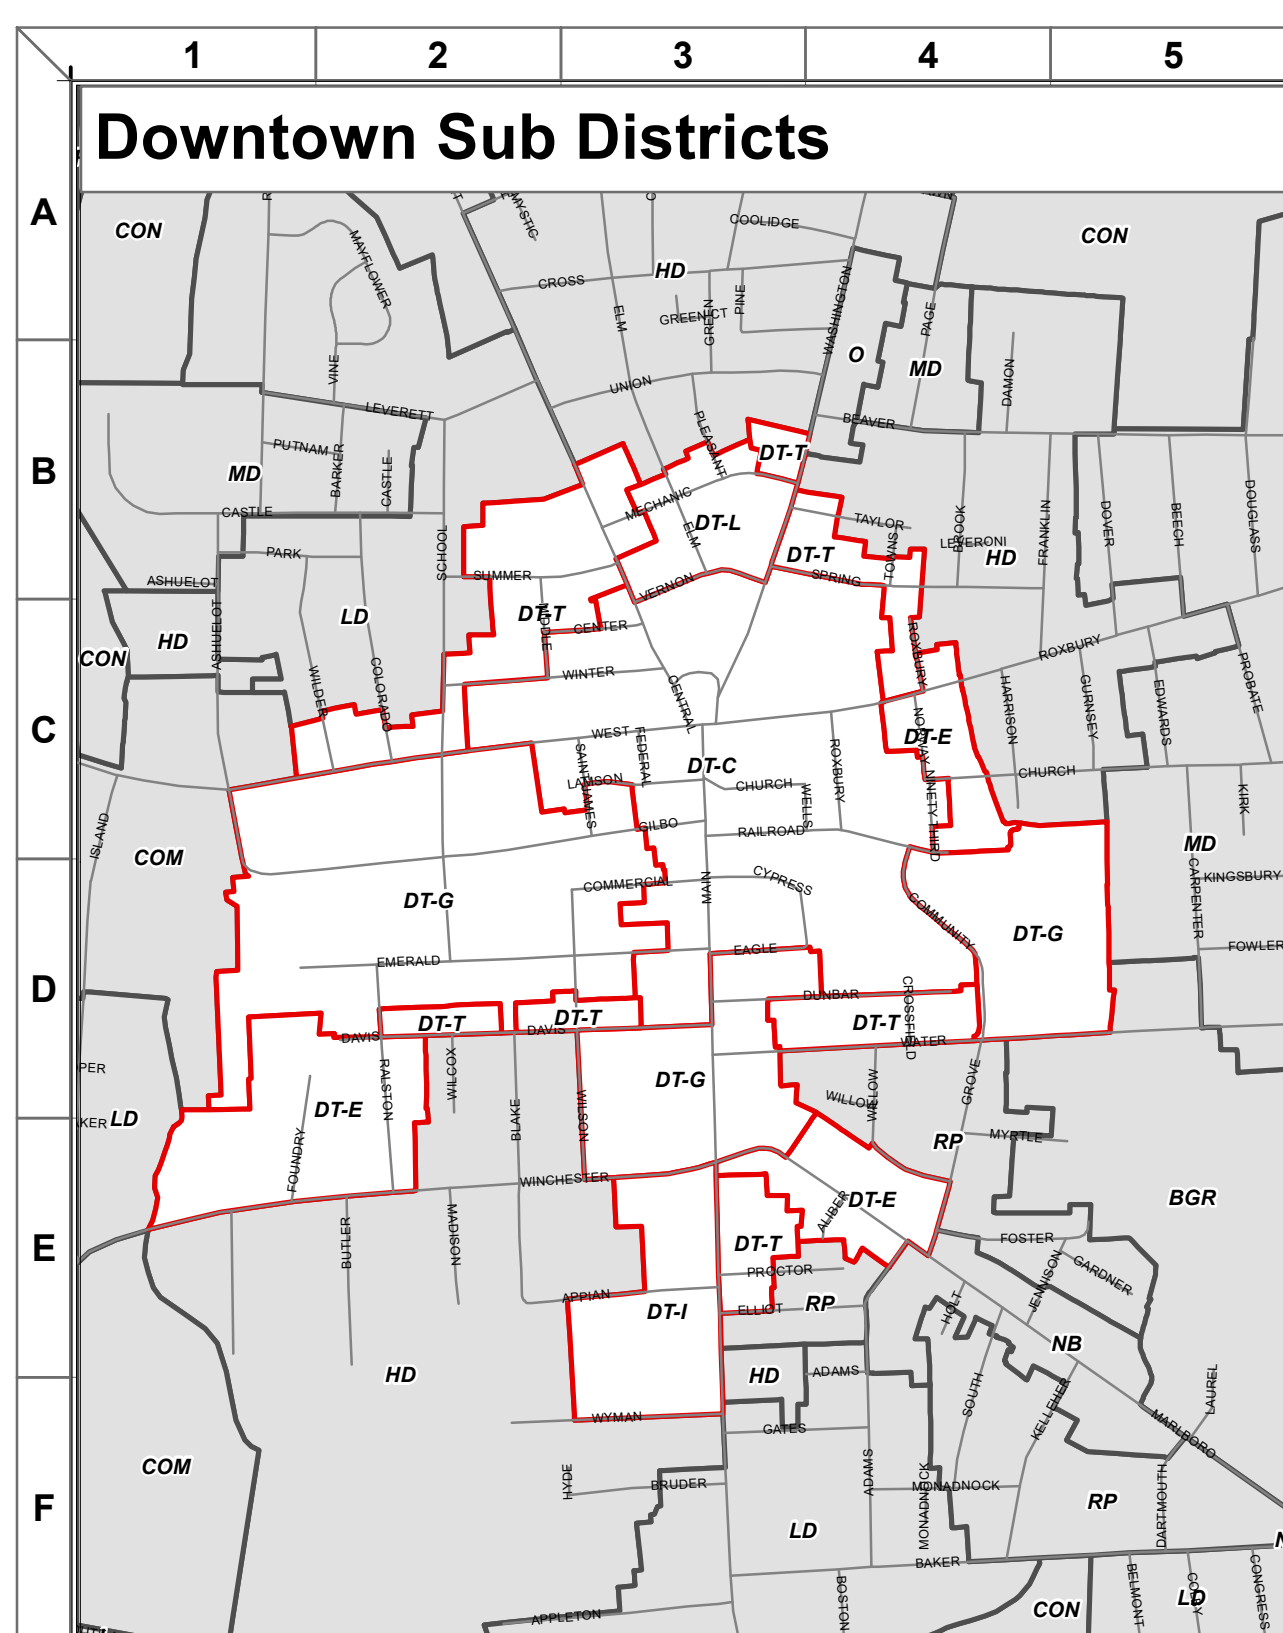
1
2
3
4
5
A
B
C
D
E
F

Downtown Sub Districts

CON
MAYFLOWER
MYSTIC
COOLIDGE
CON
CROSS
HD
ELM
GREENE
GROVE
PINE
WASHINGTON
PAGE
VINE
UNION
O
MD
DAMON
LEVERETT
BEAVER
PUTNAM
BARKER
CASTLE
PLEASANT
DT-T
MD
CASTLE
MECHANIC
ELM
DT-L
TAYLOR
BROOK
PARK
SCHOOL
DT-T
TOWNS
LEVERONI
HD
FRANKLIN
DOVER
BEECH
DOUGLASS
ASHUELOT
SUMMER
SPRING
VERNON
ASHUELOT
LD
DT-T
MIDDLE
CENTER
CON
HD
WINTER
ROXBURY
ROXBURY
PROBATE
WILDER
COLORADO
CENTRAL
HARRISON
GURNSEY
EDWARDS
WEST
FEDERAL
NORWAY
DT-E
SAINT JAMES
DT-C
ROXBURY
LAMSON
CHURCH
WELLS
NINETY THIRD
CHURCH
KIRK
ISLAND
GILBO
RAILROAD
MD
COM
CARPENTER
KINGSBURY
CYPRESS
COMMERCIAL
MAIN
DT-G
COMMUNITY
DT-G
FOWLER
EAGLE
EMERALD
CROSSFIELD
DUNBAR
DAVIS
DT-T
DAVIS
DT-T
DT-T
WATER
PER
WILCOX
RALSTON
DT-G
WILLOW
GROVE
KER
LD
DT-E
WILSON
WILLOW
BLAKE
RP
MYRTLE
FOUNDRY
WINCHESTER
BGR
ALIBER
DT-E
MADISON
BUTLER
DT-T
FOSTER
JENNISON
GARDNER
PROCTOR
APPIAN
DT-I
ELLIOT
RP
HOLT
NB
HD
HD
ADAMS
SOUTH
KELLEHER
LAUREL
WYMAN
GATES
MARLBORO
COM
HYDE
BRUDER
ADAMS
MONADNOCK
MONADNOCK
DARTMOUTH
RP
LD
BAKER
BOSTON
BELMONT
CODY
CONGRESS
APPLETON
CON
LD